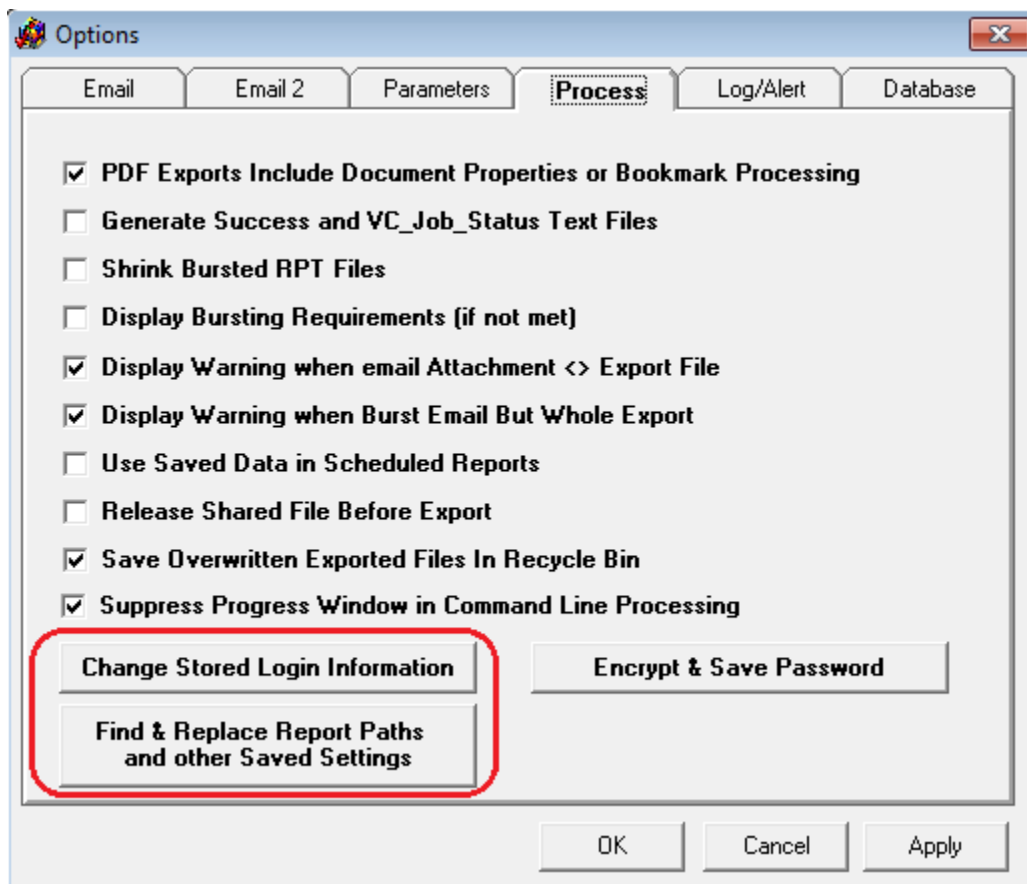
Options

Email | Email 2 | Parameters | Process | Log/Alert | Database

☑ PDF Exports Include Document Properties or Bookmark Processing
☐ Generate Success and VC_Job_Status Text Files
☐ Shrink Bursted RPT Files
☐ Display Bursting Requirements (if not met)
☑ Display Warning when email Attachment <> Export File
☑ Display Warning when Burst Email But Whole Export
☐ Use Saved Data in Scheduled Reports
☐ Release Shared File Before Export
☑ Save Overwritten Exported Files In Recycle Bin
☑ Suppress Progress Window in Command Line Processing

Change Stored Login Information

Encrypt & Save Password

Find & Replace Report Paths and other Saved Settings

OK

Cancel

Apply